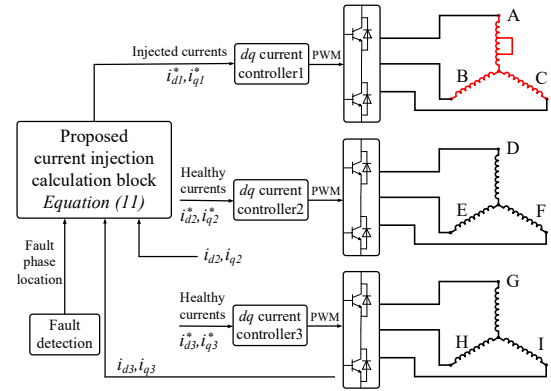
Proposed current injection calculation block
*Equation (11)*

Injected currents
$i_{d1}^{*}, i_{q1}^{*}$

$dq$ current controller1

PWM

A

B

C

Healthy currents
$i_{d2}^{*}, i_{q2}^{*}$

$dq$ current controller2

PWM

D

E

F

$i_{d2}, i_{q2}$

Fault phase location

Healthy currents
$i_{d3}^{*}, i_{q3}^{*}$

$dq$ current controller3

PWM

G

H

I

Fault detection

$i_{d3}, i_{q3}$